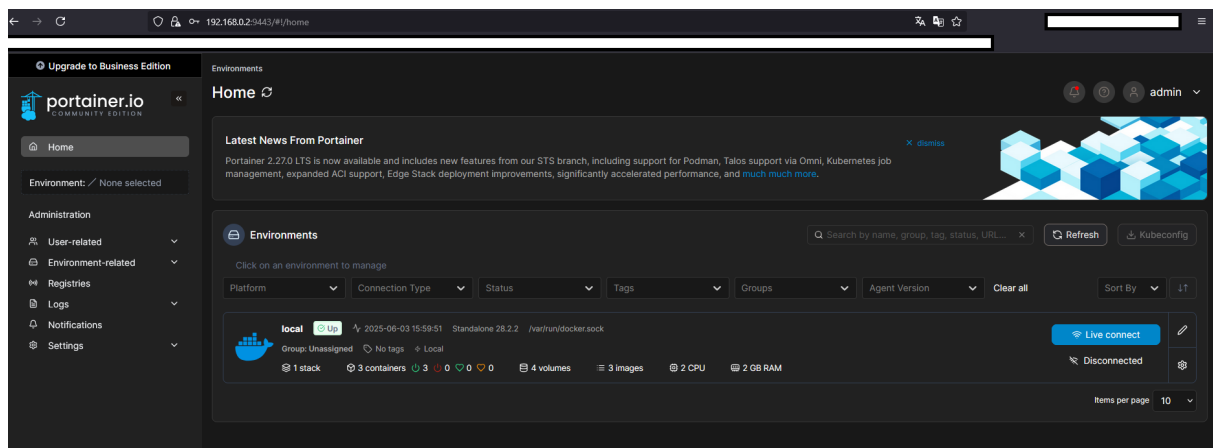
192.168.0.2:9443/#!/home

Upgrade to Business Edition

portainer.io
COMMUNITY EDITION

Home

Environment: None selected

Administration

User-related

Environment-related

Registries

Logs

Notifications

Settings

Environments

Home

admin

Latest News From Portainer

dismiss

Portainer 2.27.0 LTS is now available and includes new features from our STS branch, including support for Podman, Talos support via Omni, Kubernetes job management, expanded ACI support, Edge Stack deployment improvements, significantly accelerated performance, and much much more.

Environments

Search by name, group, tag, status, URL...

Refresh

Kubeconfig

Click on an environment to manage

Platform

Connection Type

Status

Tags

Groups

Agent Version

Clear all

Sort By

local Up 2025-06-03 15:59:51 Standalone 28.2.2 /var/run/docker.sock

Group: Unassigned No tags Local

1 stack 3 containers 3 0 0 0 4 volumes 3 images 2 CPU 2 GB RAM

Live connect

Disconnected

Items per page 10